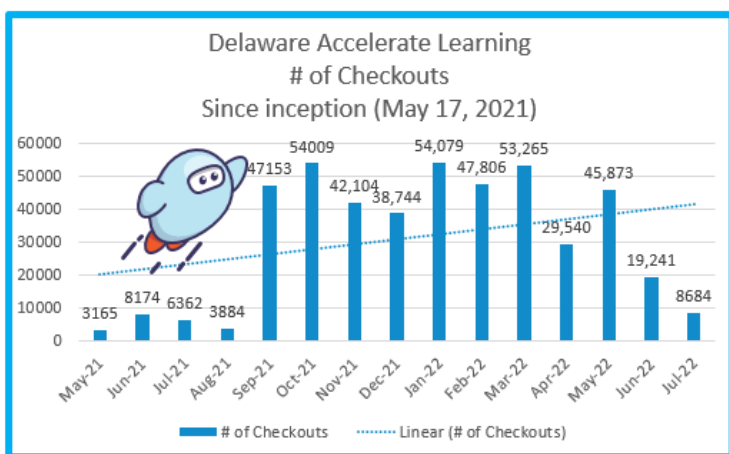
Delaware Accelerate Learning
# of Checkouts
Since inception (May 17, 2021)

60000
50000
40000
30000
20000
10000
0

3165
8174
6362
3884
47153
54009
42,104
38,744
54,079
47,806
53,265
29,540
45,873
19,241
8684

May-21
Jun-21
Jul-21
Aug-21
Sep-21
Oct-21
Nov-21
Dec-21
Jan-22
Feb-22
Mar-22
Apr-22
May-22
Jun-22
Jul-22

# of Checkouts
Linear (# of Checkouts)